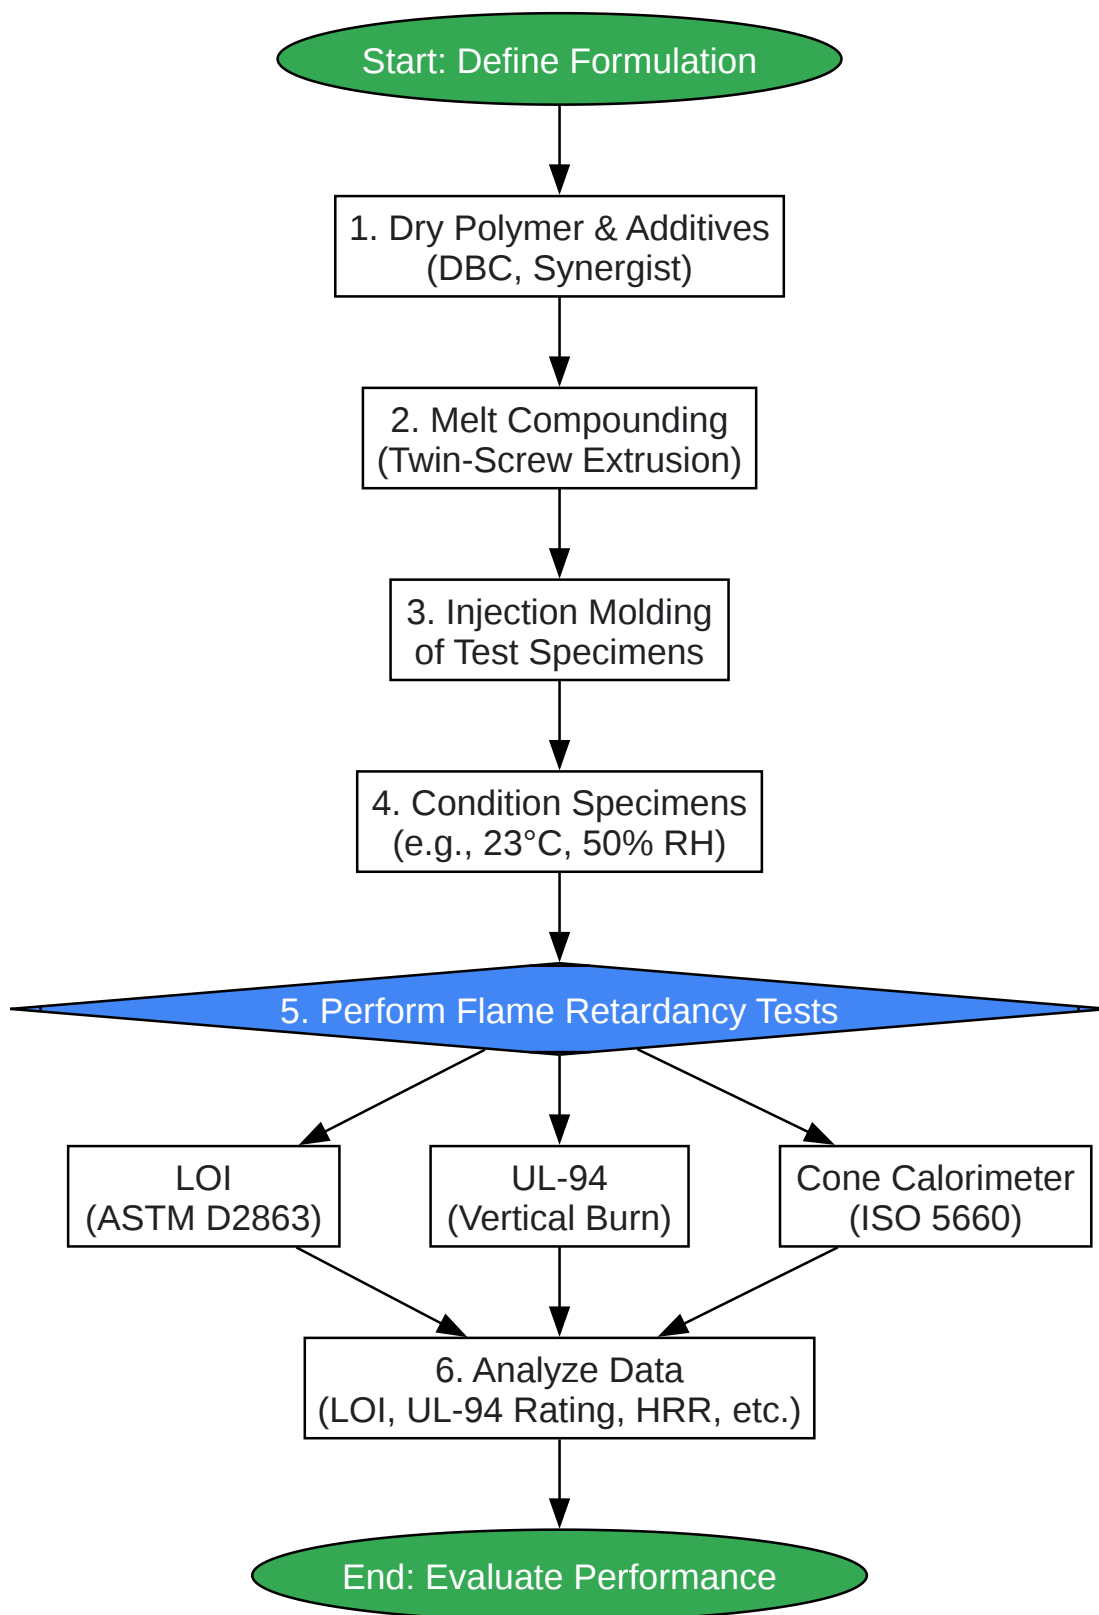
Start: Define Formulation

1. Dry Polymer & Additives
(DBC, Synergist)

2. Melt Compounding
(Twin-Screw Extrusion)

3. Injection Molding
of Test Specimens

4. Condition Specimens
(e.g., 23°C, 50% RH)

5. Perform Flame Retardancy Tests

LOI
(ASTM D2863)

UL-94
(Vertical Burn)

Cone Calorimeter
(ISO 5660)

6. Analyze Data
(LOI, UL-94 Rating, HRR, etc.)

End: Evaluate Performance